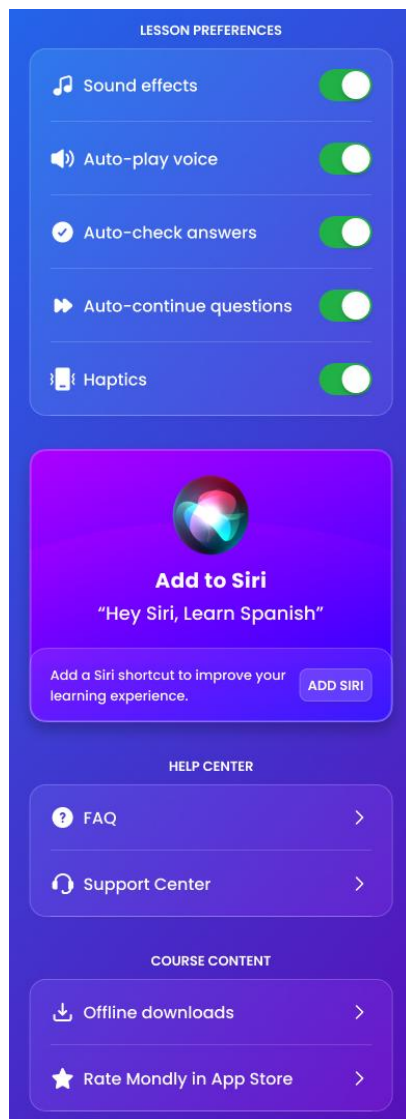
LESSON PREFERENCES

Sound effects

Auto-play voice

Auto-check answers

Auto-continue questions

Haptics

Add to Siri

“Hey Siri, Learn Spanish”

Add a Siri shortcut to improve your learning experience.

ADD SIRI

HELP CENTER

FAQ

Support Center

COURSE CONTENT

Offline downloads

Rate Mondly in App Store